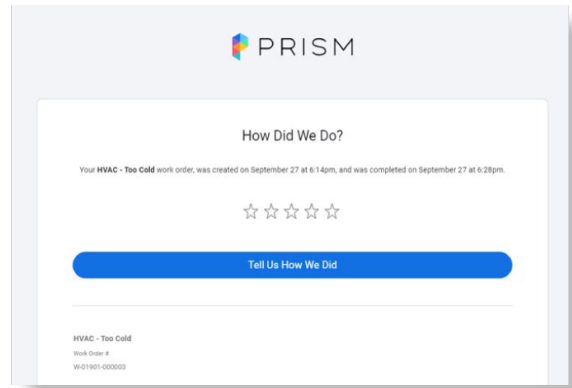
PRISM

How Did We Do?

Your **HVAC - Too Cold** work order, was created on September 27 at 6:14pm, and was completed on September 27 at 6:28pm.

☆☆☆☆☆

Tell Us How We Did

HVAC - Too Cold

Work Order #

W-01901-000003